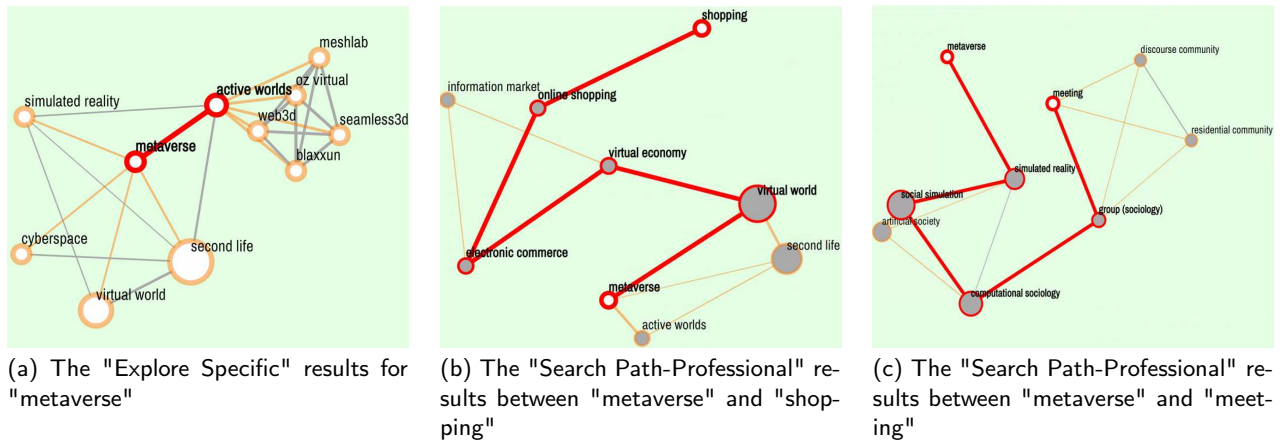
meshlab
active worlds
oz virtual
simulated reality
web3d
seamless3d
metaverse
blaxxun
cyberspace
second life
virtual world

(a) The "Explore Specific" results for "metaverse"

shopping
information market
online shopping
virtual economy
virtual world
second life
electronic commerce
metaverse
active worlds

(b) The "Search Path-Professional" results between "metaverse" and "shopping"

metaverse
discourse community
meeting
residential community
simulated reality
social simulation
artificial society
group (sociology)
computational sociology

(c) The "Search Path-Professional" results between "metaverse" and "meeting"